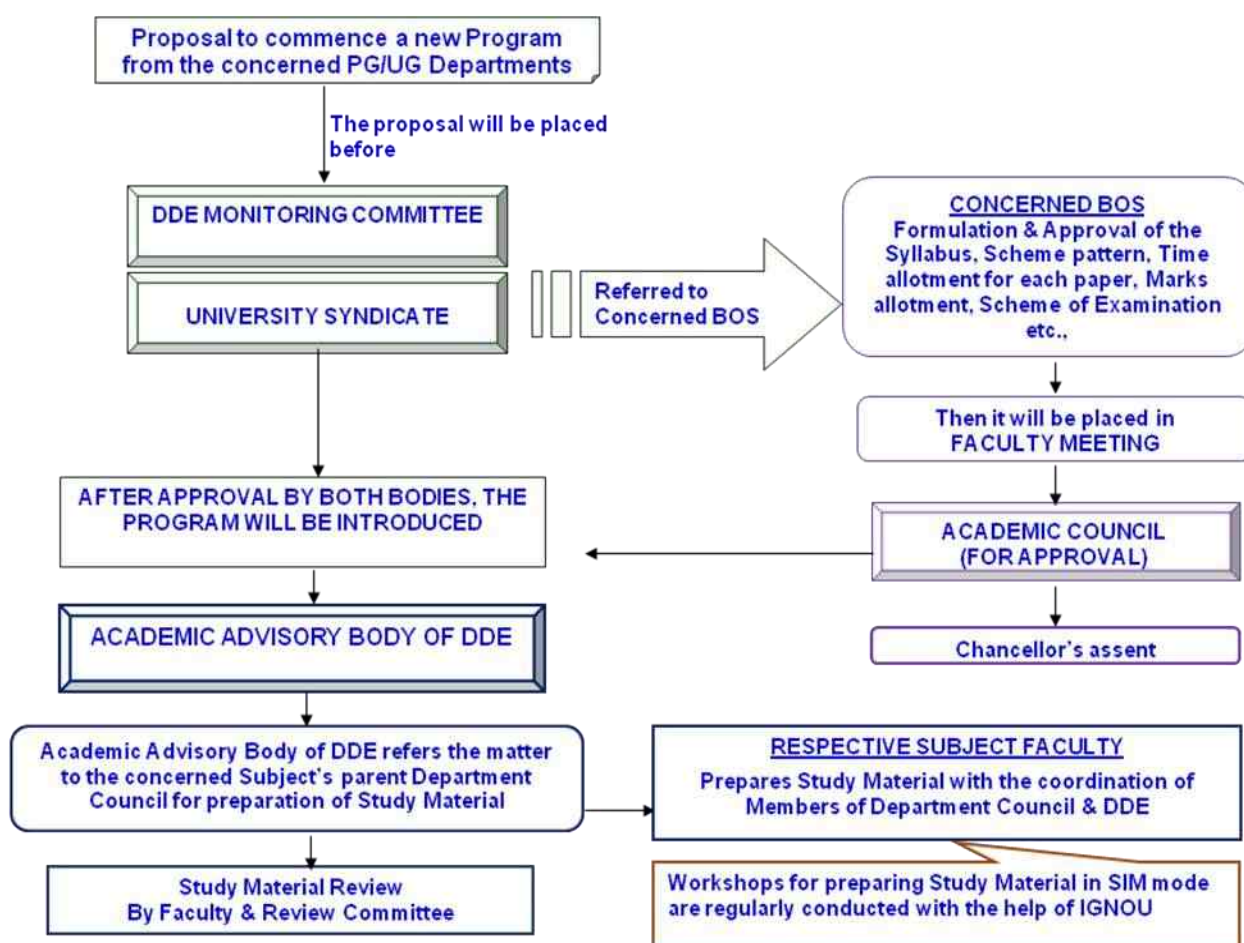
Proposal to commence a new Program from the concerned PG/UG Departments

The proposal will be placed before

DDE MONITORING COMMITTEE

UNIVERSITY SYNDICATE

Referred to Concerned BOS

CONCERNED BOS
Formulation & Approval of the Syllabus, Scheme pattern, Time allotment for each paper, Marks allotment, Scheme of Examination etc.,

Then it will be placed in FACULTY MEETING

ACADEMIC COUNCIL (FOR APPROVAL)

Chancellor's assent

AFTER APPROVAL BY BOTH BODIES, THE PROGRAM WILL BE INTRODUCED

ACADEMIC ADVISORY BODY OF DDE

Academic Advisory Body of DDE refers the matter to the concerned Subject's parent Department Council for preparation of Study Material

RESPECTIVE SUBJECT FACULTY
Prepares Study Material with the coordination of Members of Department Council & DDE

Study Material Review By Faculty & Review Committee

Workshops for preparing Study Material in SIM mode are regularly conducted with the help of IGNOU